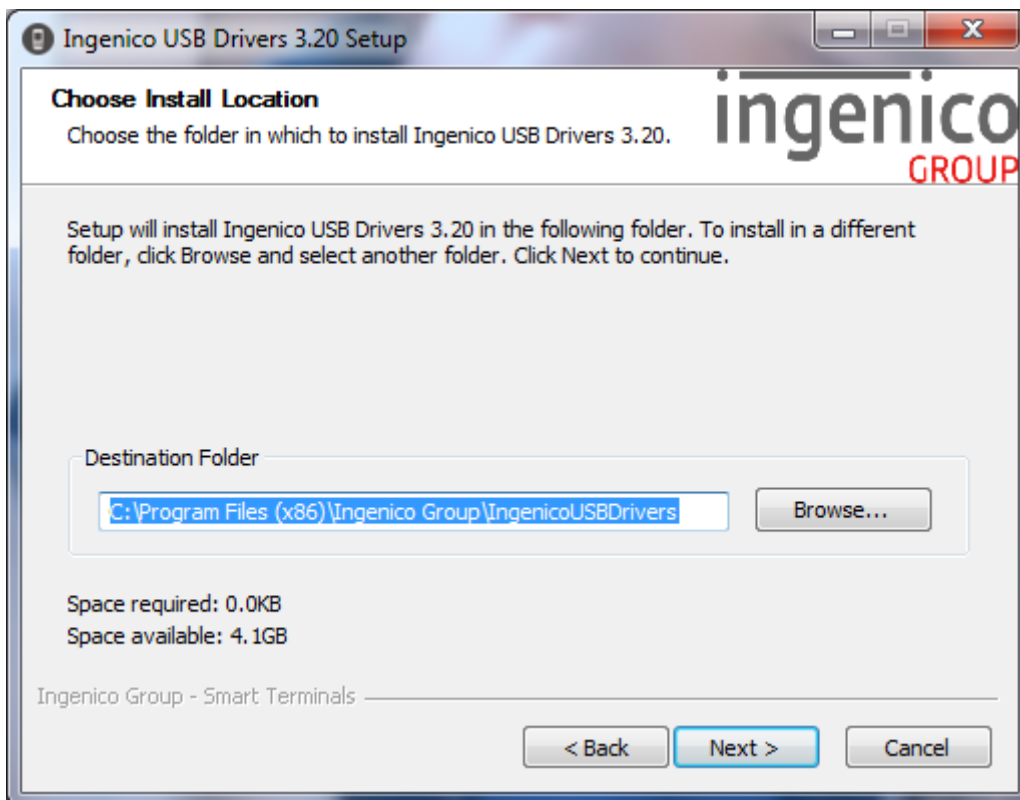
Ingenico USB Drivers 3.20 Setup

Choose Install Location

Choose the folder in which to install Ingenico USB Drivers 3.20.

ingenico
GROUP

Setup will install Ingenico USB Drivers 3.20 in the following folder. To install in a different folder, click Browse and select another folder. Click Next to continue.

Destination Folder

C:\Program Files (x86)\Ingenico Group\IngenicoUSBDrivers

Browse...

Space required: 0.0KB
Space available: 4.1GB

Ingenico Group - Smart Terminals

< Back
Next >
Cancel